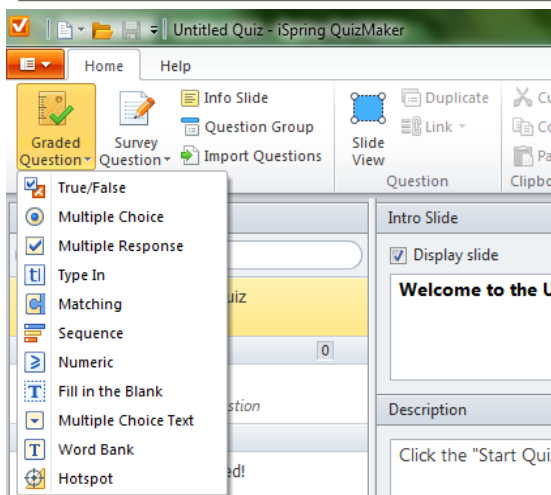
Untitled Quiz - iSpring QuizMaker

Home
Help

Graded Question
Survey Question
Info Slide
Question Group
Import Questions
Slide View
Duplicate
Link
Question
Cu
Co
Pa
Clipbo

True/False
Multiple Choice
Multiple Response
Type In
Matching
Sequence
Numeric
Fill in the Blank
Multiple Choice Text
Word Bank
Hotspot

uiz
0
estion
ed!

Intro Slide
Display slide
Welcome to the U
Description
Click the "Start Qui